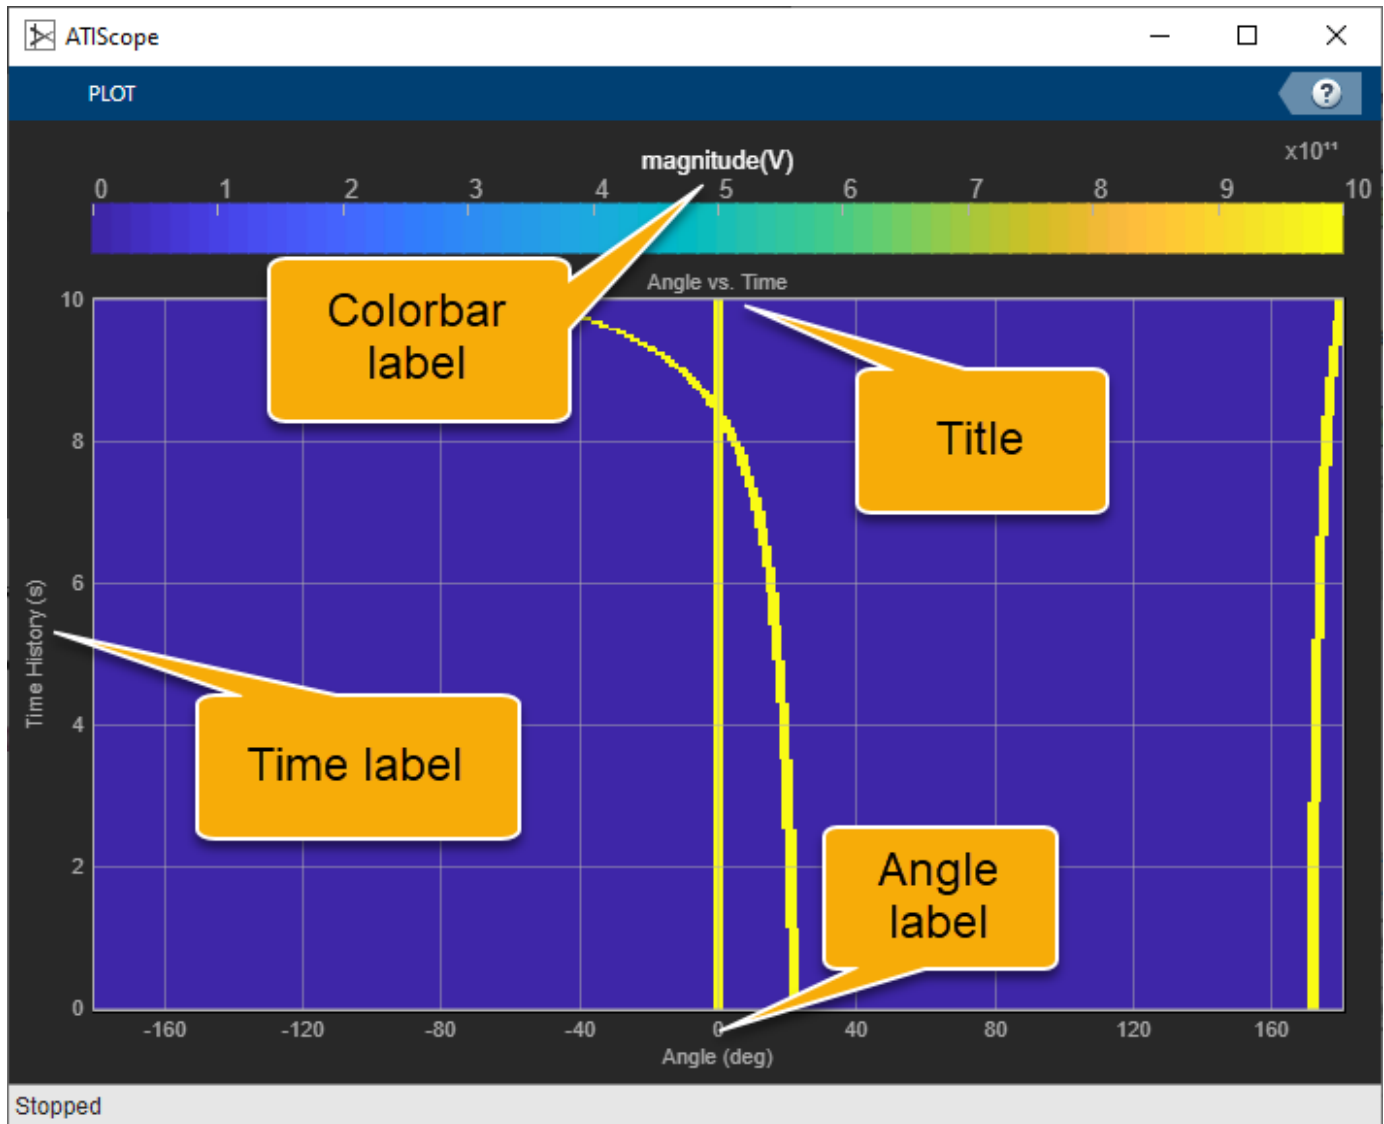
ATIScope

PLOT

?

magnitude(V)

$x10^{11}$

0 1 2 3 4 5 6 7 8 9 10

Colorbar label

Angle vs. Time

Title

10
8
6
4
2
0

Time History (s)

Time label

Angle label

-160 -120 -80 -40 0 40 80 120 160

Angle (deg)

Stopped